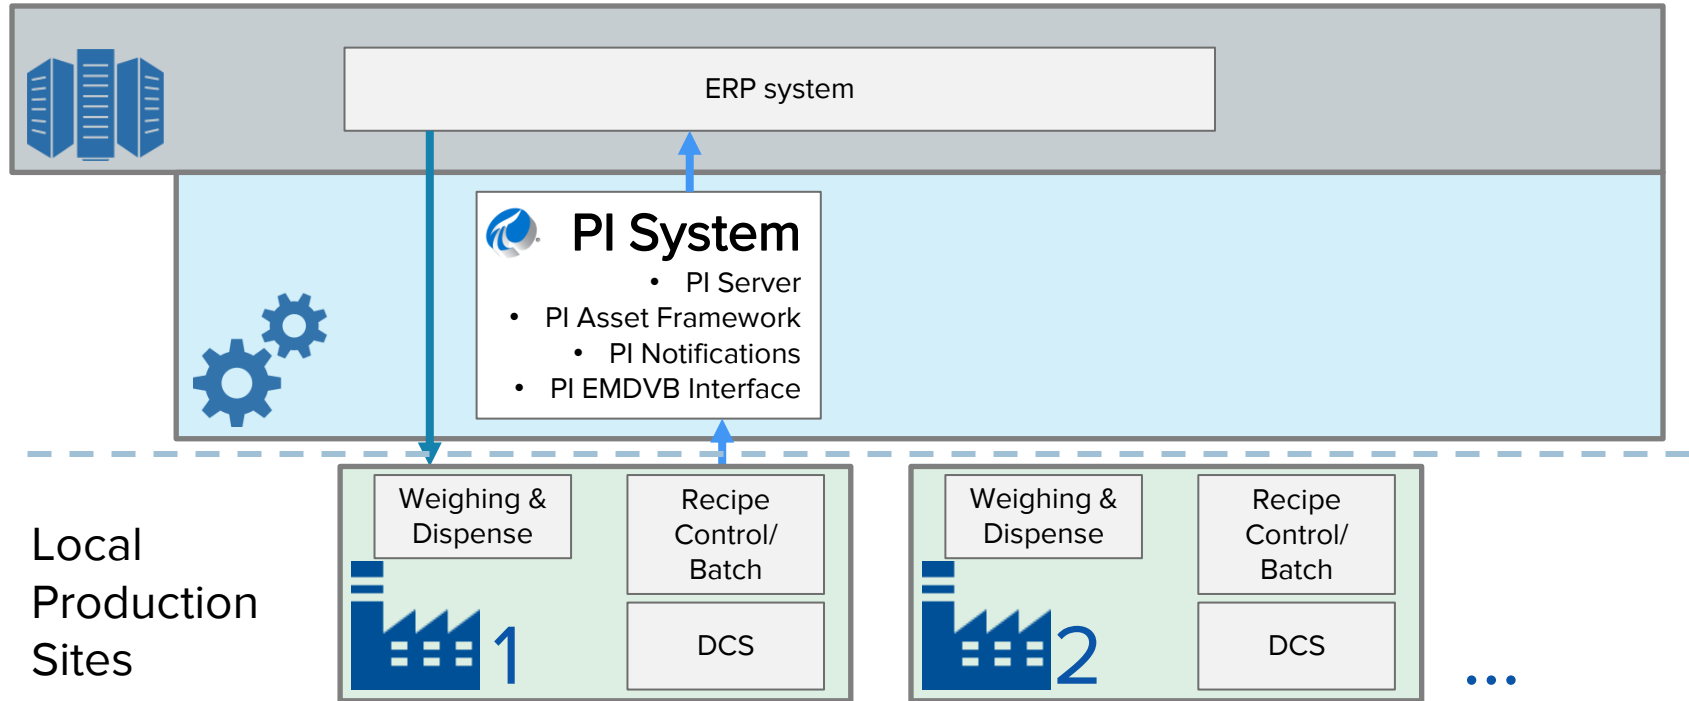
ERP system

PI System
• PI Server
• PI Asset Framework
• PI Notifications
• PI EMDVB Interface

Local Production Sites

Weighing & Dispense

Recipe Control/ Batch

DCS

1

Weighing & Dispense

Recipe Control/ Batch

DCS

2

...